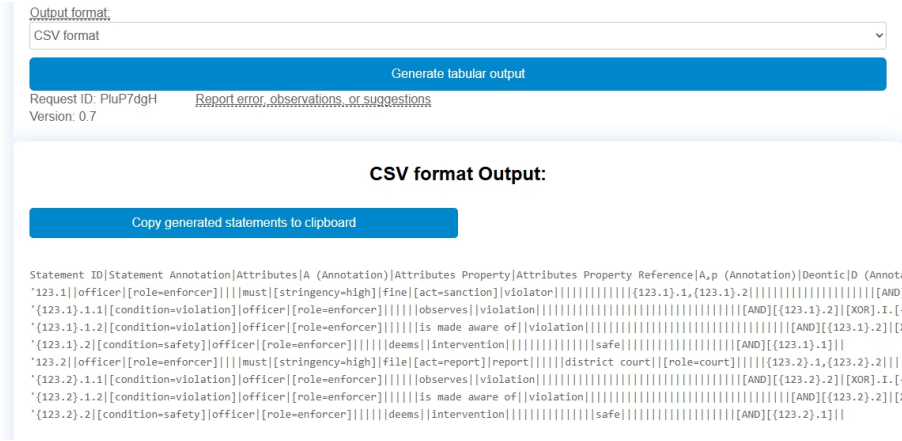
Output format:

CSV format

Generate tabular output

Request ID: PluP7dgH Report error, observations, or suggestions
Version: 0.7

CSV format Output:

Copy generated statements to clipboard

Statement ID|Statement Annotation|Attributes|A (Annotation)|Attributes Property|Attributes Property Reference|A,p (Annotation)|Deontic|D (Annota
'123.1||officer|[role=enforcer]||||must|[stringency=high]|fine|[act=sanction]|violator||||||||||||{123.1}.1,{123.1}.2||||||||||||||||||||[AND
'{123.1}.1.1|[condition=violation]|officer|[role=enforcer]||||||observes||violation||||||||||||||||||||||||||||||||[AND][{123.1}.2]|[XOR].I.[
'{123.1}.1.2|[condition=violation]|officer|[role=enforcer]||||||is made aware of||violation|||||||||||||||||||||||||||||||||[AND][{123.1}.2]|[
'{123.1}.2|[condition=safety]|officer|[role=enforcer]||||||deems||intervention||||||||||||||safe||||||||||||||||||[AND][{123.1}.1]||
'123.2||officer|[role=enforcer]||||must|[stringency=high]|file|[act=report]|report||||||district court||[role=court]|||||{123.2}.1,{123.2}.2|||
'{123.2}.1.1|[condition=violation]|officer|[role=enforcer]||||||observes||violation||||||||||||||||||||||||||||||||[AND][{123.2}.2]|[XOR].I.[
'{123.2}.1.2|[condition=violation]|officer|[role=enforcer]||||||is made aware of||violation|||||||||||||||||||||||||||||||||[AND][{123.2}.2]|[
'{123.2}.2|[condition=safety]|officer|[role=enforcer]||||||deems||intervention||||||||||||||safe||||||||||||||||||[AND][{123.2}.1]||